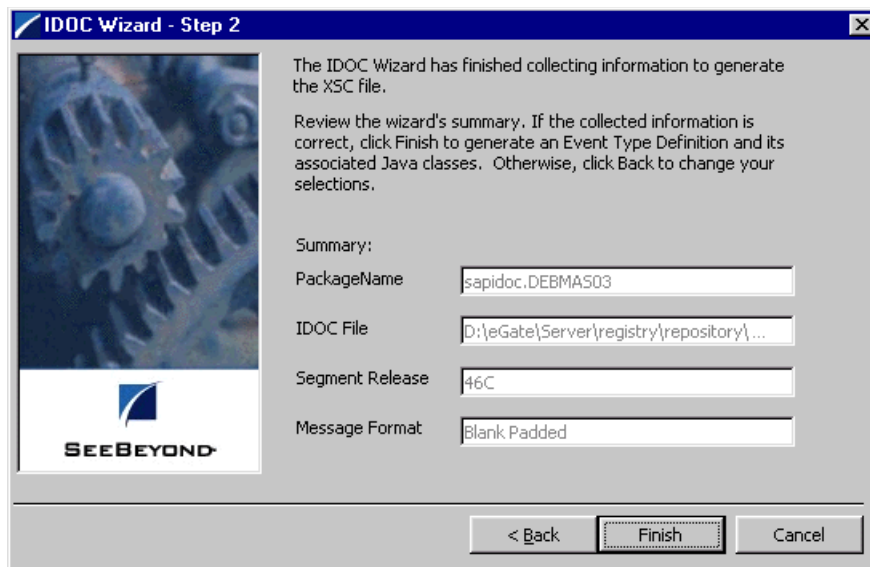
IDOC Wizard - Step 2

SEEBEYOND

The IDOC Wizard has finished collecting information to generate the XSC file.

Review the wizard's summary. If the collected information is correct, click Finish to generate an Event Type Definition and its associated Java classes. Otherwise, click Back to change your selections.

Summary:

PackageName sapidoc.DEBMAS03

IDOC File D:\eGate\Server\registry\repository\ ...

Segment Release 46C

Message Format Blank Padded

< Back Finish Cancel